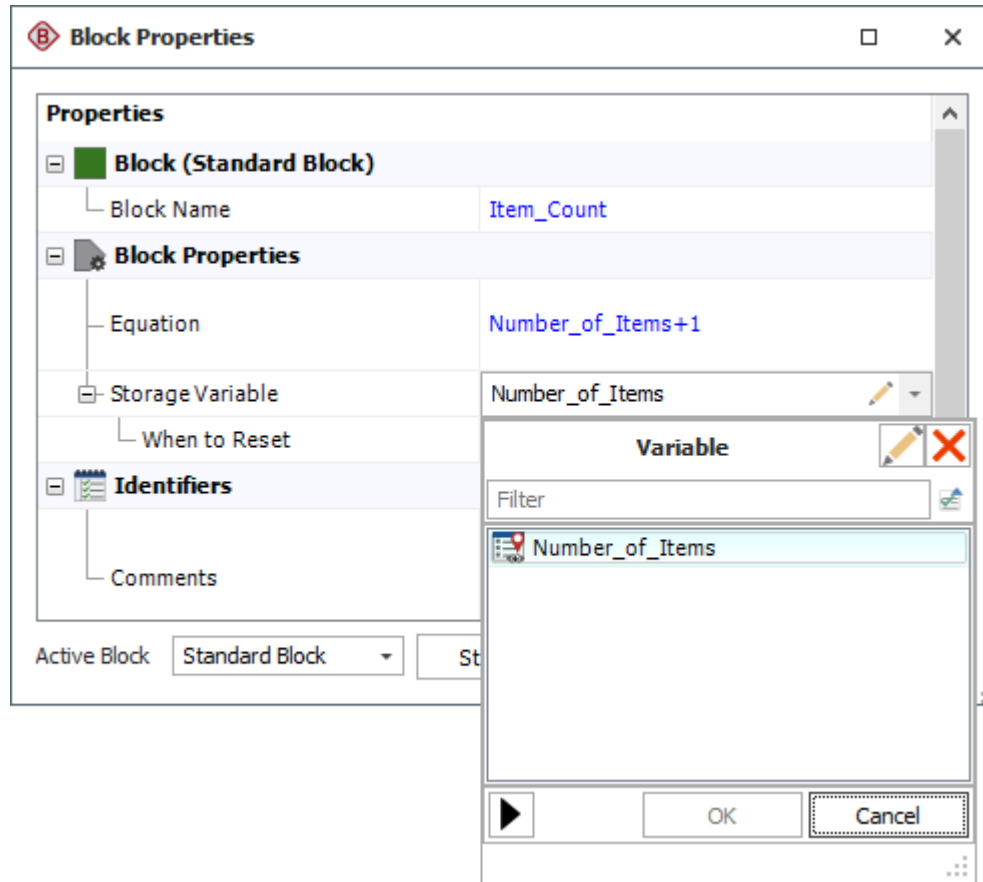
Block Properties

Properties

Block (Standard Block)

Block Name | Item_Count

Block Properties

Equation | Number_of_Items+1

Storage Variable | Number_of_Items

When to Reset

Identifiers

Comments

Active Block Standard Block St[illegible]

Variable

Filter

Number_of_Items

OK Cancel